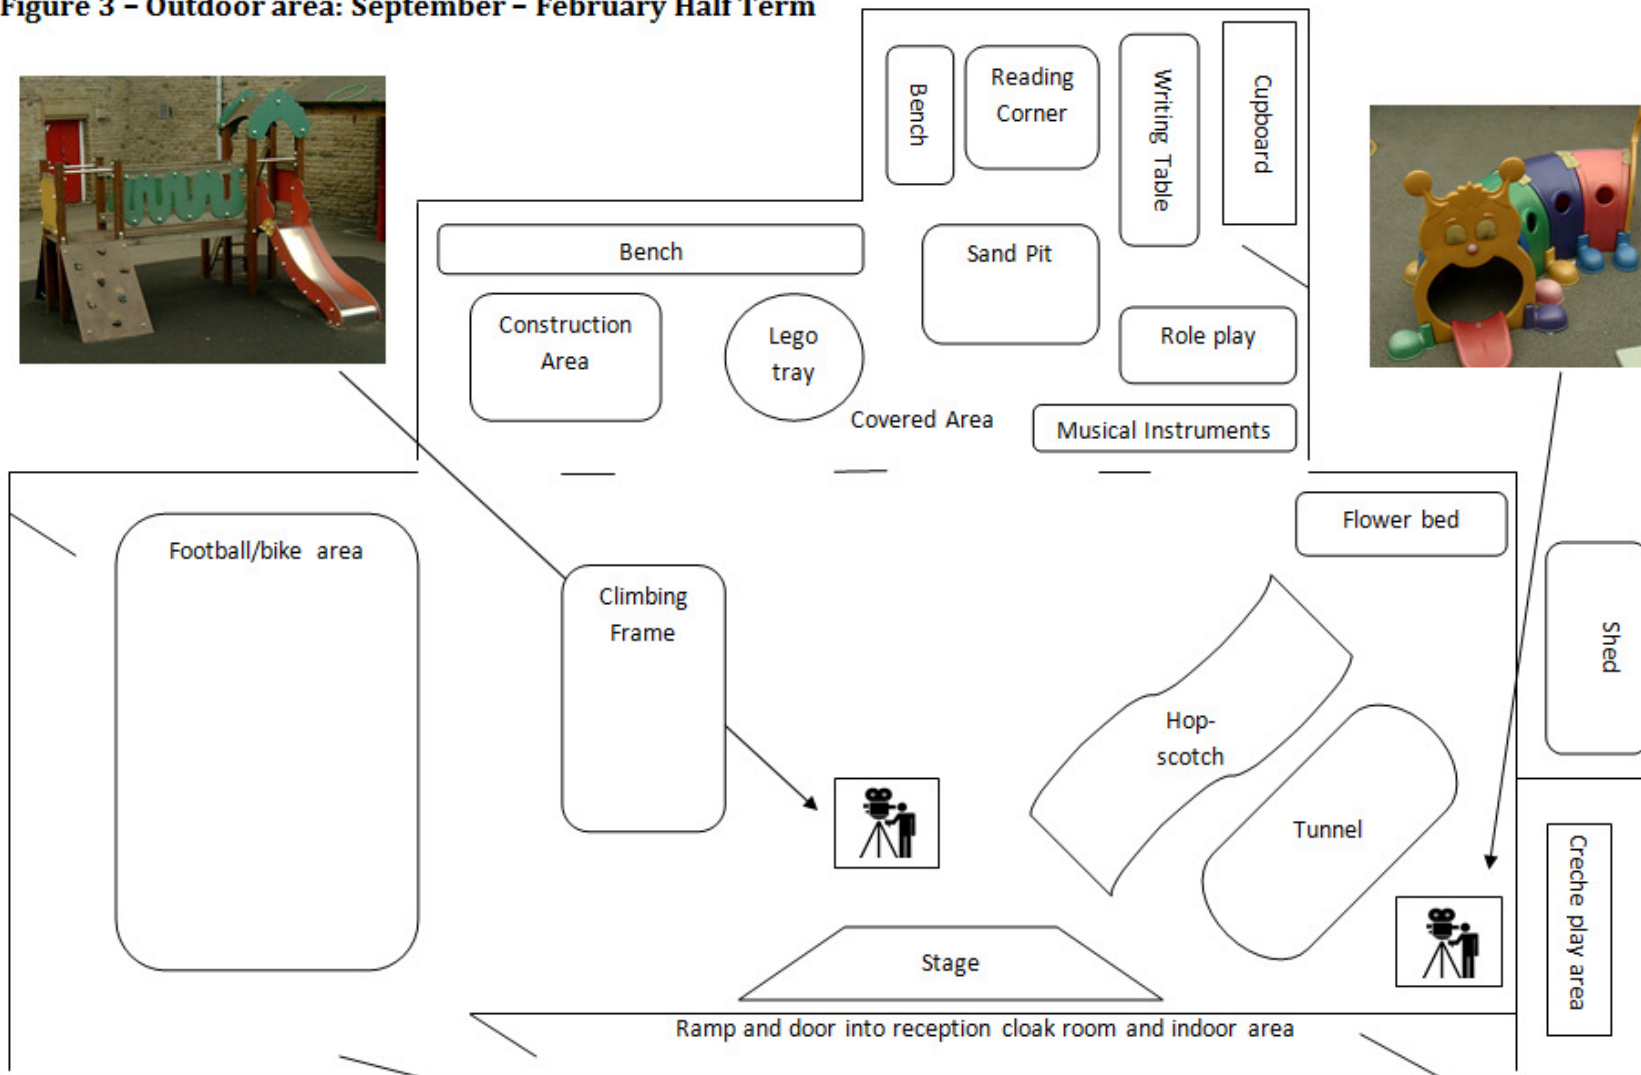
Figure 3 – Outdoor area: September – February Half Term

Bench

Reading Corner

Writing Table

Cupboard

Bench

Sand Pit

Construction Area

Lego tray

Role play

Covered Area

Musical Instruments

Flower bed

Football/bike area

Climbing Frame

Shed

Hop-scotch

Tunnel

Creche play area

Stage

Ramp and door into reception cloak room and indoor area